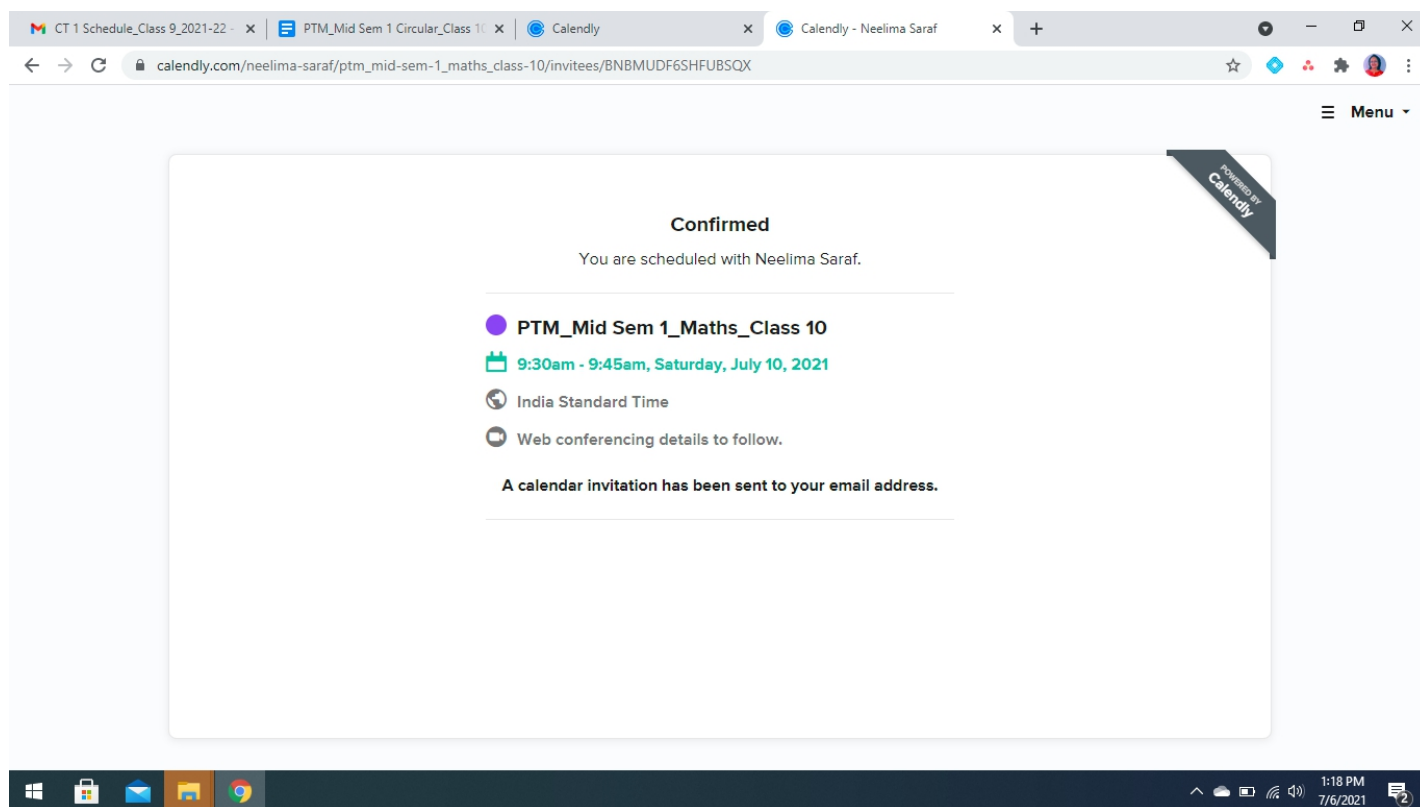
CT 1 Schedule_Class 9_2021-22 - ×
PTM_Mid Sem 1 Circular_Class 1( ×
Calendly ×
Calendly - Neelima Saraf ×
+

calendly.com/neelima-saraf/ptm_mid-sem-1_maths_class-10/invitees/BNBMUDF6SHFUBSQX

Menu

POWERED BY Calendly

Confirmed

You are scheduled with Neelima Saraf.

PTM_Mid Sem 1_Maths_Class 10

9:30am - 9:45am, Saturday, July 10, 2021

India Standard Time

Web conferencing details to follow.

A calendar invitation has been sent to your email address.

1:18 PM
7/6/2021
2